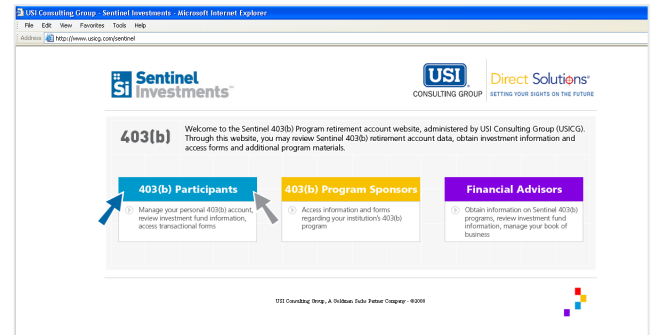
USI Consulting Group - Sentinel Investments - Microsoft Internet Explorer

File Edit View Favorites Tools Help

Address http://www.usicg.com/sentinel

Si Sentinel Investments™

USI CONSULTING GROUP

Direct Solutions℠ SETTING YOUR SIGHTS ON THE FUTURE

403(b)

Welcome to the Sentinel 403(b) Program retirement account website, administered by USI Consulting Group (USICG). Through this website, you may review Sentinel 403(b) retirement account data, obtain investment information and access forms and additional program materials.

403(b) Participants

Manage your personal 403(b) account, review investment fund information, access transactional forms

403(b) Program Sponsors

Access information and forms regarding your institution's 403(b) program

Financial Advisors

Obtain information on Sentinel 403(b) programs, review investment fund information, manage your book of business

USI Consulting Group, A Goldman Sachs Partner Company - ©2008